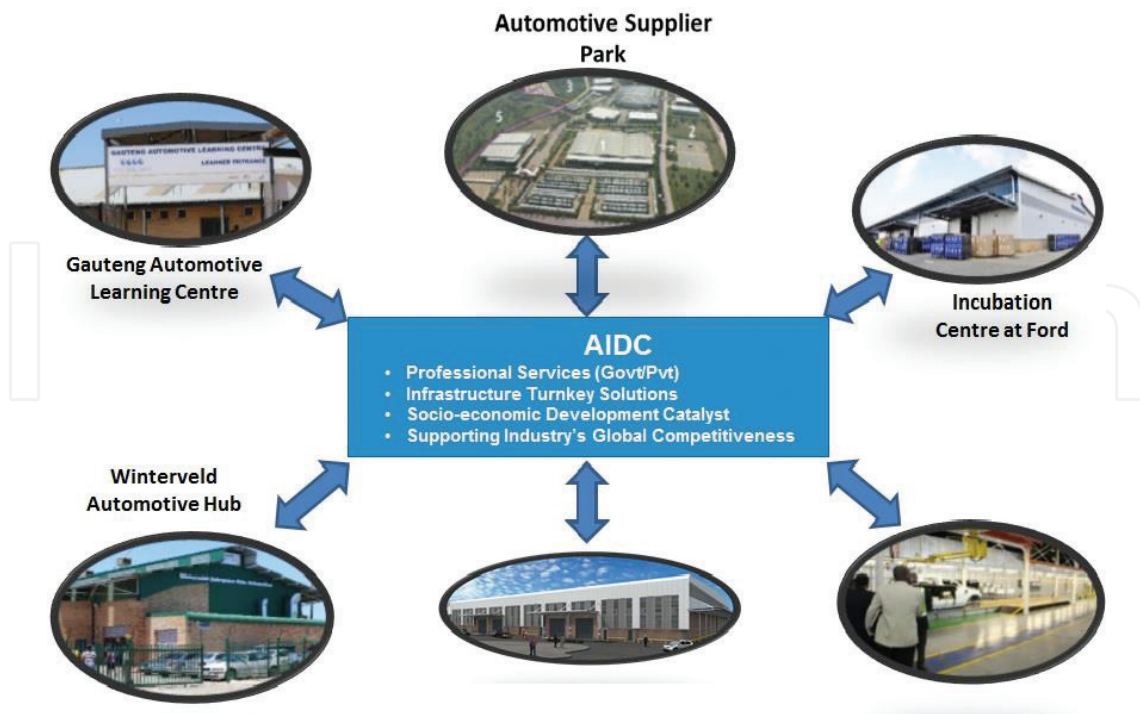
Automotive Supplier Park

GAUTENG AUTOMOTIVE LEARNING CENTRE

LEARNER ENTRANCE

Gauteng Automotive Learning Centre

Incubation Centre at Ford

AIDC

• Professional Services (Govt/Pvt)
• Infrastructure Turnkey Solutions
• Socio-economic Development Catalyst
• Supporting Industry's Global Competitiveness

Winterveld Automotive Hub